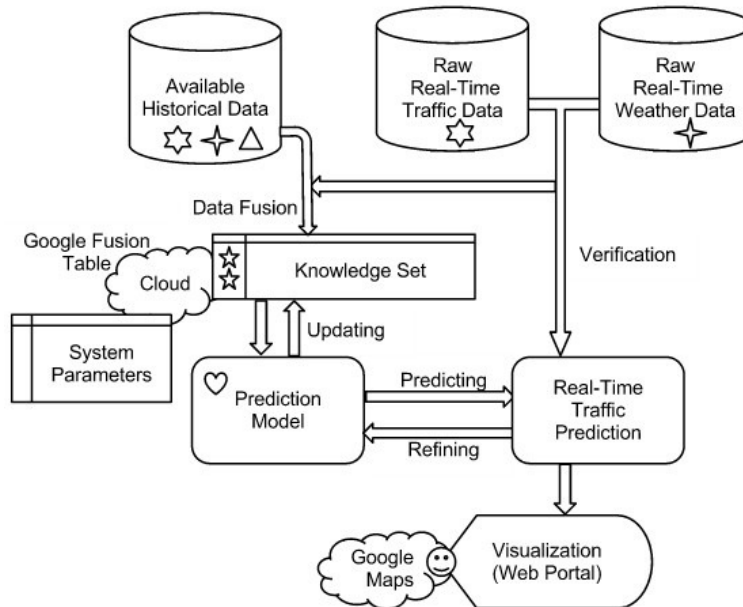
Available Historical Data

Raw Real-Time Traffic Data

Raw Real-Time Weather Data

Data Fusion

Google Fusion Table

Cloud

Knowledge Set

Verification

System Parameters

Updating

Prediction Model

Predicting

Refining

Real-Time Traffic Prediction

Google Maps

Visualization (Web Portal)